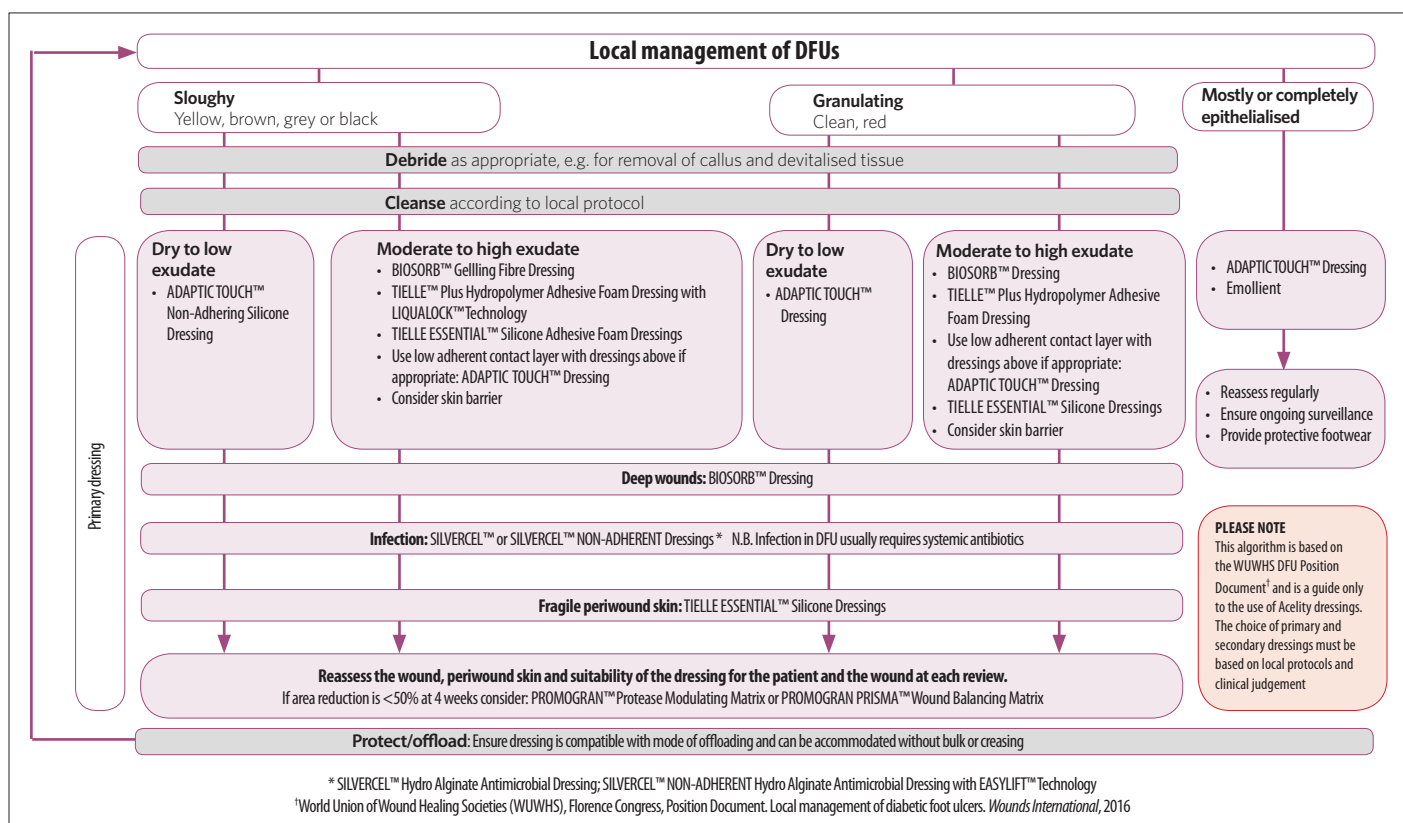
Local management of DFUs

Sloughy
Yellow, brown, grey or black

Granulating
Clean, red

Mostly or completely epithelialised

Debride as appropriate, e.g. for removal of callus and devitalised tissue

Cleanse according to local protocol

Primary dressing

Dry to low exudate
• ADAPTIC TOUCH™ Non-Adhering Silicone Dressing

Moderate to high exudate
• BIOSORB™ Gellling Fibre Dressing
• TIELLE™ Plus Hydropolymer Adhesive Foam Dressing with LIQUALOCK™Technology
• TIELLE ESSENTIAL™ Silicone Adhesive Foam Dressings
• Use low adherent contact layer with dressings above if appropriate: ADAPTIC TOUCH™ Dressing
• Consider skin barrier

Dry to low exudate
• ADAPTIC TOUCH™ Dressing

Moderate to high exudate
• BIOSORB™ Dressing
• TIELLE™ Plus Hydropolymer Adhesive Foam Dressing
• Use low adherent contact layer with dressings above if appropriate: ADAPTIC TOUCH™ Dressing
• TIELLE ESSENTIAL™ Silicone Dressings
• Consider skin barrier

• ADAPTIC TOUCH™ Dressing
• Emollient

• Reassess regularly
• Ensure ongoing surveillance
• Provide protective footwear

Deep wounds: BIOSORB™ Dressing

Infection: SILVERCEL™ or SILVERCEL™ NON-ADHERENT Dressings * N.B. Infection in DFU usually requires systemic antibiotics

Fragile periwound skin: TIELLE ESSENTIAL™ Silicone Dressings

PLEASE NOTE
This algorithm is based on the WUWHS DFU Position Document† and is a guide only to the use of Acelity dressings. The choice of primary and secondary dressings must be based on local protocols and clinical judgement

Reassess the wound, periwound skin and suitability of the dressing for the patient and the wound at each review.
If area reduction is <50% at 4 weeks consider: PROMOGRAN™ Protease Modulating Matrix or PROMOGRAN PRISMA™ Wound Balancing Matrix

Protect/offload: Ensure dressing is compatible with mode of offloading and can be accommodated without bulk or creasing

* SILVERCEL™ Hydro Alginate Antimicrobial Dressing; SILVERCEL™ NON-ADHERENT Hydro Alginate Antimicrobial Dressing with EASYLIFT™ Technology
†World Union of Wound Healing Societies (WUWHS), Florence Congress, Position Document. Local management of diabetic foot ulcers. Wounds International, 2016